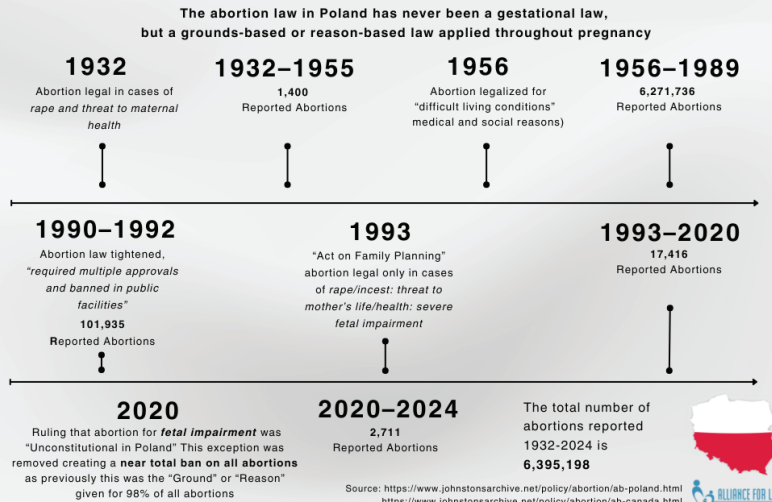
The abortion law in Poland has never been a gestational law, but a grounds-based or reason-based law applied throughout pregnancy

1932
Abortion legal in cases of rape and threat to maternal health

1932–1955
1,400
Reported Abortions

1956
Abortion legalized for "difficult living conditions" medical and social reasons)

1956–1989
6,271,736
Reported Abortions

1990–1992
Abortion law tightened, "required multiple approvals and banned in public facilities"
101,935
Reported Abortions

1993
"Act on Family Planning" abortion legal only in cases of rape/incest: threat to mother's life/health: severe fetal impairment

1993–2020
17,416
Reported Abortions

2020
Ruling that abortion for fetal impairment was "Unconstitutional in Poland" This exception was removed creating a near total ban on all abortions as previously this was the "Ground" or "Reason" given for 98% of all abortions

2020–2024
2,711
Reported Abortions

The total number of abortions reported 1932-2024 is
6,395,198

Source: https://www.johnstonsarchive.net/policy/abortion/ab-poland.html
https://www.johnstonsarchive.net/policy/abortion/ab-canada.html

ALLIANCE FOR L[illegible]